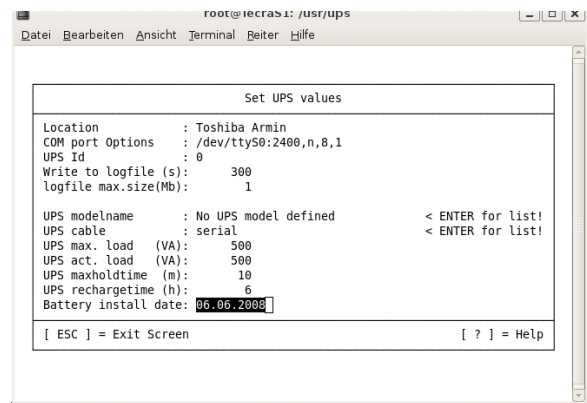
root@lecras1: /usr/ups

Datei Bearbeiten Ansicht Terminal Reiter Hilfe

Set UPS values

Location : Toshiba Armin
COM port Options : /dev/ttyS0:2400,n,8,1
UPS Id : 0
Write to logfile (s): 300
logfile max.size(Mb): 1

UPS modelname : No UPS model defined < ENTER for list!
UPS cable : serial < ENTER for list!
UPS max. load (VA): 500
UPS act. load (VA): 500
UPS maxholdtime (m): 10
UPS rechargetime (h): 6
Battery install date: 06.06.2008

[ ESC ] = Exit Screen [ ? ] = Help